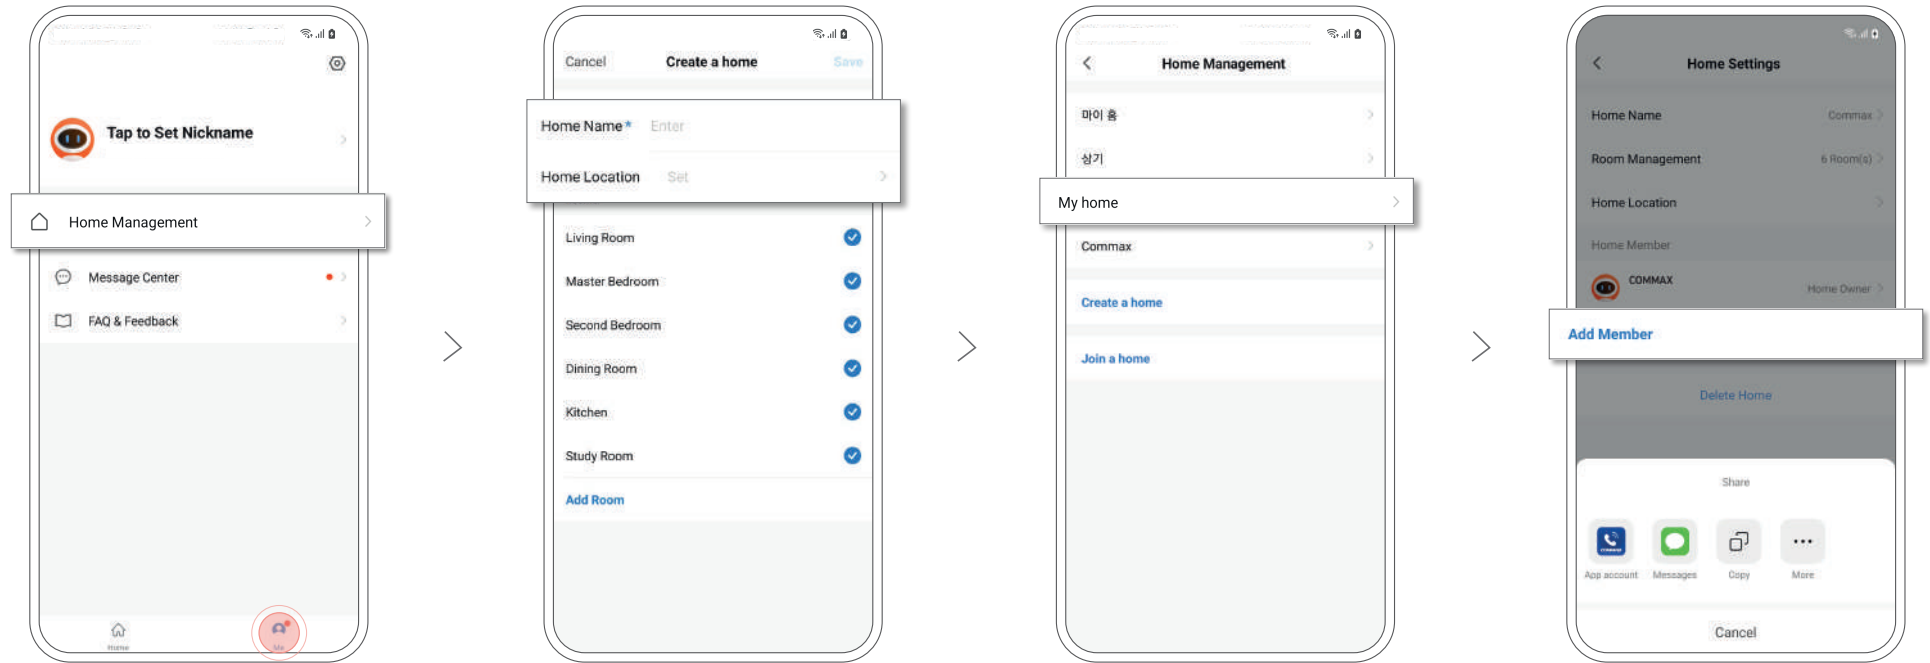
Tap to Set Nickname

Home Management

Message Center

FAQ & Feedback

Home

Me

Cancel Create a home Save

Home Name * Enter

Home Location Set

Living Room

Master Bedroom

Second Bedroom

Dining Room

Kitchen

Study Room

Add Room

Home Management

마이 홈

삼기

My home

Commax

Create a home

Join a home

Home Settings

Home Name Commax

Room Management 6 Room(s)

Home Location

Home Member

COMMAX Home Owner

Add Member

Delete Home

Share

App account Messages Copy More

Cancel